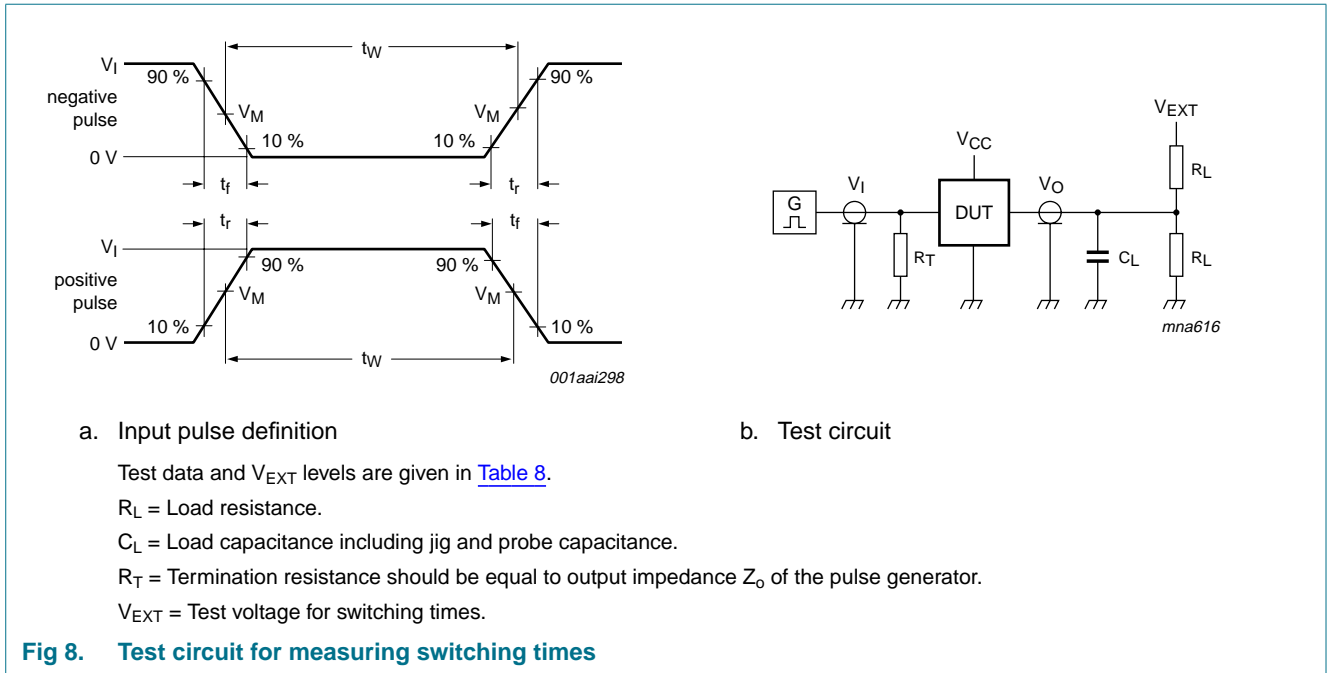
$V_I$
90 %
negative pulse
$V_M$
10 %
0 V
$t_W$
10 %
$V_M$
90 %
$t_f$
$t_r$
$t_r$
$t_f$
$V_I$
90 %
90 %
positive pulse
$V_M$
$V_M$
10 %
10 %
0 V
$t_W$
001aai298

$V_{EXT}$
$V_{CC}$
$R_L$
G
$V_I$
DUT
$V_O$
$R_T$
$C_L$
$R_L$
mna616

a. Input pulse definition

b. Test circuit

Test data and $V_{EXT}$ levels are given in Table 8.

$R_L$ = Load resistance.

$C_L$ = Load capacitance including jig and probe capacitance.

$R_T$ = Termination resistance should be equal to output impedance $Z_o$ of the pulse generator.

$V_{EXT}$ = Test voltage for switching times.

Fig 8. Test circuit for measuring switching times